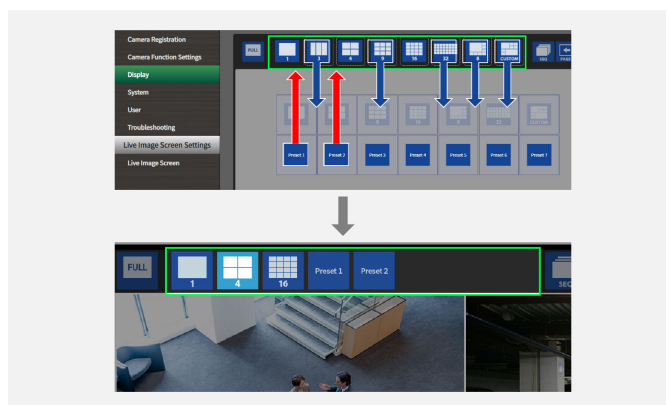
Camera Registration
Camera Function Settings
Display
System
User
Troubleshooting
Live Image Screen Settings
Live Image Screen

FULL
1
3
4
9
16
32
8
CUSTOM

Preset 1
Preset 2
Preset 3
Preset 4
Preset 5
Preset 6
Preset 7

FULL
1
4
16
Preset 1
Preset 2
SEC